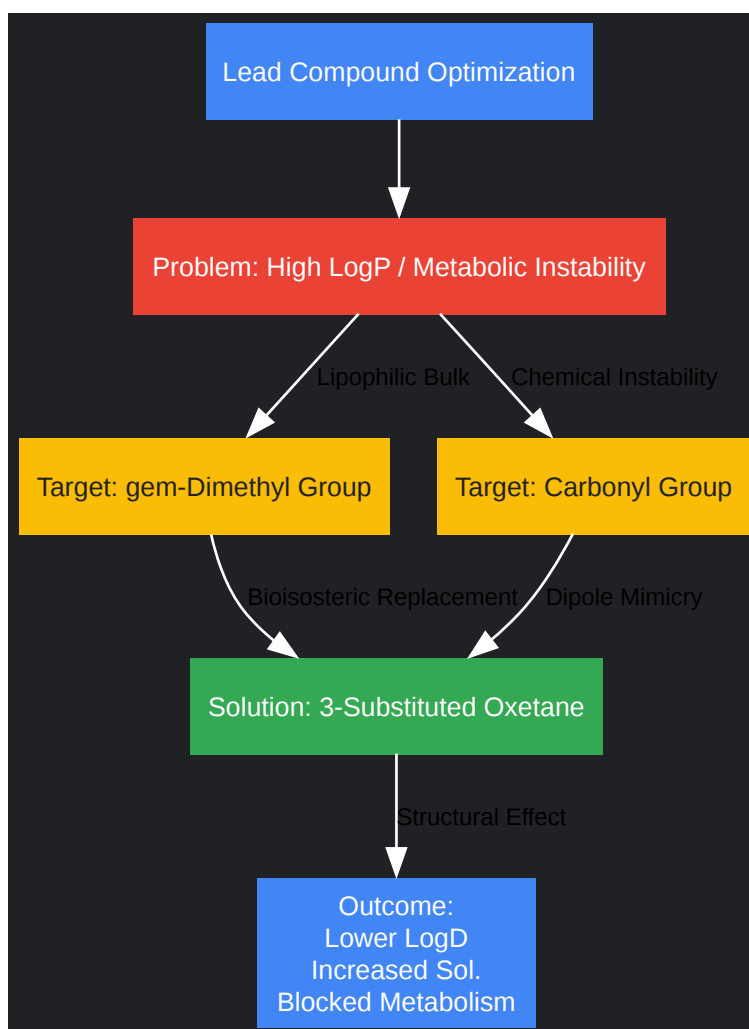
Lead Compound Optimization

Problem: High LogP / Metabolic Instability

Lipophilic Bulk

Chemical Instability

Target: gem-Dimethyl Group

Target: Carbonyl Group

Bioisosteric Replacement

Dipole Mimicry

Solution: 3-Substituted Oxetane

Structural Effect

Outcome:
Lower LogD
Increased Sol.
Blocked Metabolism